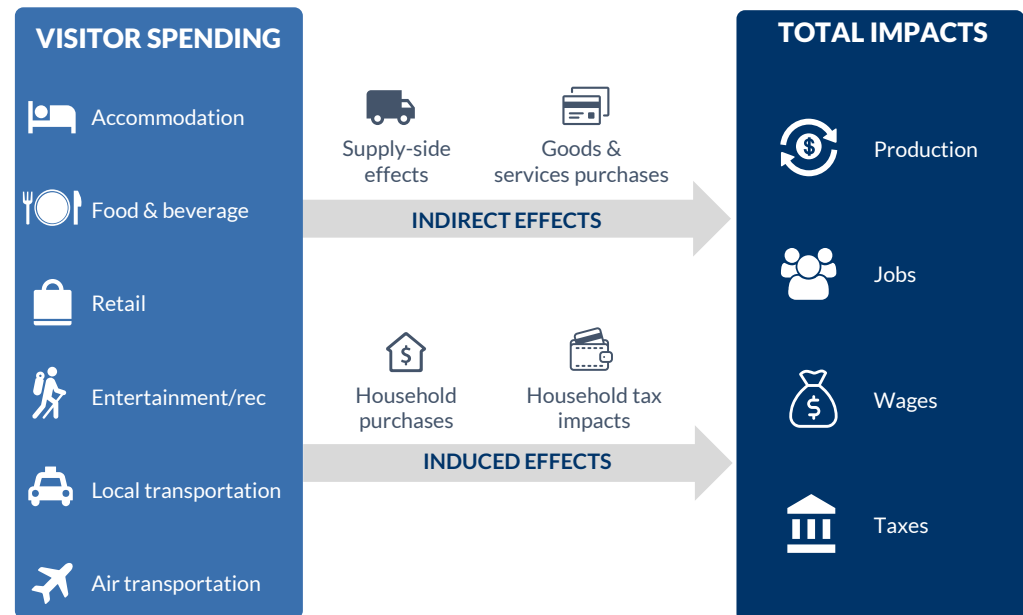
VISITOR SPENDING

Accommodation

Food & beverage

Retail

Entertainment/rec

Local transportation

Air transportation

Supply-side effects

Goods & services purchases

INDIRECT EFFECTS

$

Household purchases

Household tax impacts

INDUCED EFFECTS

TOTAL IMPACTS

Production

Jobs

Wages

Taxes